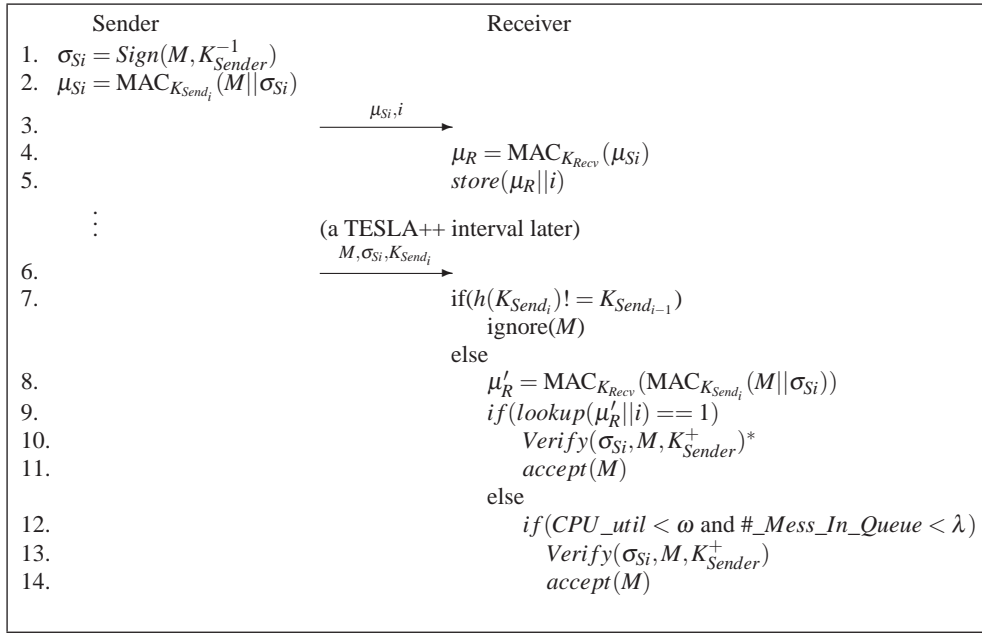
Sender Receiver

1. $\sigma_{Si} = Sign(M, K_{Sender}^{-1})$
2. $\mu_{Si} = \text{MAC}_{K_{Send_i}}(M||\sigma_{Si})$
3. $\mu_{Si}, i$
4. $\mu_R = \text{MAC}_{K_{Recv}}(\mu_{Si})$
5. $store(\mu_R||i)$

⋮ (a TESLA++ interval later)

6. $M, \sigma_{Si}, K_{Send_i}$
7. if$(h(K_{Send_i}) != K_{Send_{i-1}})$
ignore$(M)$
else
8. $\mu_R' = \text{MAC}_{K_{Recv}}(\text{MAC}_{K_{Send_i}}(M||\sigma_{Si}))$
9. $if(lookup(\mu_R'||i) == 1)$
10. $Verify(\sigma_{Si}, M, K_{Sender}^{+})^{*}$
11. $accept(M)$
else
12. $if(CPU\_util < \omega$ and $\#\_Mess\_In\_Queue < \lambda)$
13. $Verify(\sigma_{Si}, M, K_{Sender}^{+})$
14. $accept(M)$